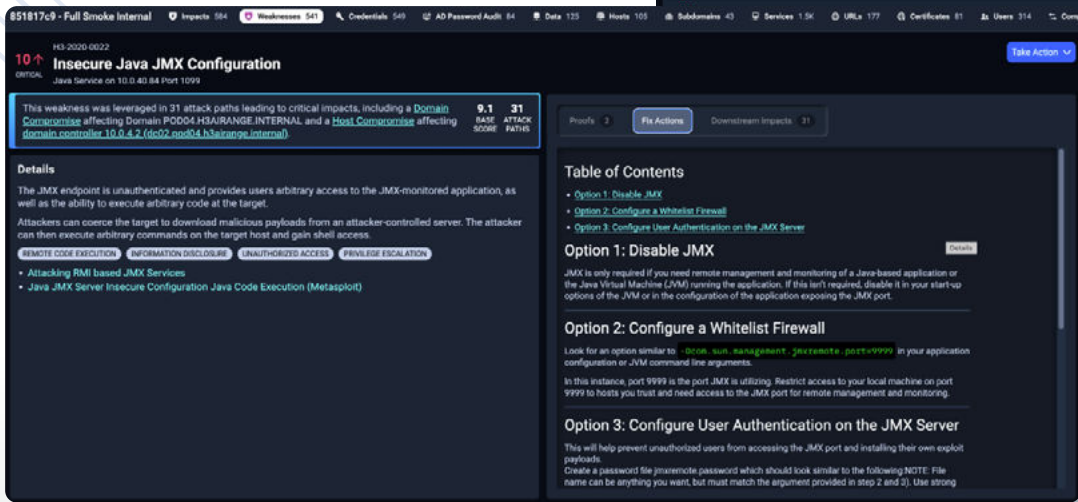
851817c9 - Full Smoke Internal  Impacts 584  Weaknesses 541  Credentials 549  AD Password Audit 84  Data 125  Hosts 105  Subdomains 43  Services 1.5K  URLs 177  Certificates 81  Users 314  Co

10 ↑
CRITICAL
H3-2020-0022
Insecure Java JMX Configuration
Java Service on 10.0.40.84 Port 1099

Take Action

This weakness was leveraged in 31 attack paths leading to critical impacts, including a Domain Compromise affecting Domain POD04.H3AIRANGE.INTERNAL and a Host Compromise affecting domain controller 10.0.4.2 (dc02.pod04.h3airange.internal).

9.1 BASE SCORE
31 ATTACK PATHS

Details

The JMX endpoint is unauthenticated and provides users arbitrary access to the JMX-monitored application, as well as the ability to execute arbitrary code at the target.

Attackers can coerce the target to download malicious payloads from an attacker-controlled server. The attacker can then execute arbitrary commands on the target host and gain shell access.

REMOTE CODE EXECUTION  INFORMATION DISCLOSURE  UNAUTHORIZED ACCESS  PRIVILEGE ESCALATION

- Attacking RMI based JMX Services
- Java JMX Server Insecure Configuration Java Code Execution (Metasploit)

Proofs 3  Fix Actions  Downstream Impacts 31

Table of Contents

- Option 1: Disable JMX
- Option 2: Configure a Whitelist Firewall
- Option 3: Configure User Authentication on the JMX Server

Option 1: Disable JMX

Details

JMX is only required if you need remote management and monitoring of a Java-based application or the Java Virtual Machine (JVM) running the application. If this isn't required, disable it in your start-up options of the JVM or in the configuration of the application exposing the JMX port.

Option 2: Configure a Whitelist Firewall

Look for an option similar to -Dcom.sun.management.jmxremote.port=9999 in your application configuration or JVM command line arguments.

In this instance, port 9999 is the port JMX is utilizing. Restrict access to your local machine on port 9999 to hosts you trust and need access to the JMX port for remote management and monitoring.

Option 3: Configure User Authentication on the JMX Server

This will help prevent unauthorized users from accessing the JMX port and installing their own exploit payloads.
Create a password file jmxremote.password which should look similar to the following:NOTE: File name can be anything you want, but must match the argument provided in step 2 and 3). Use strong